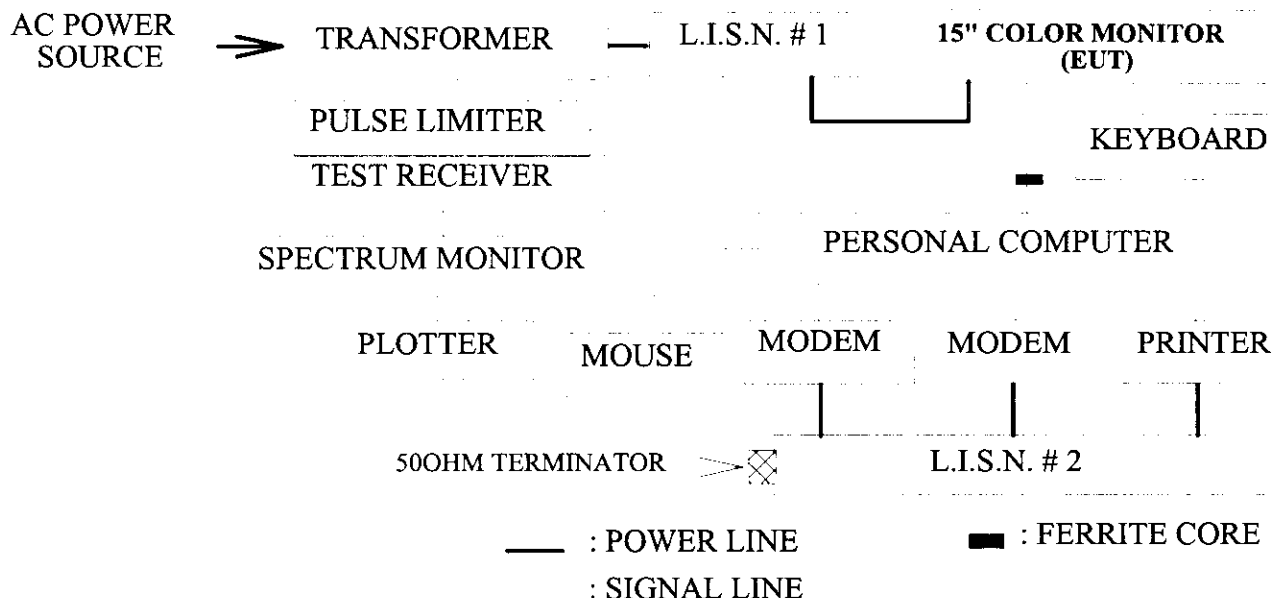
AC POWER SOURCE

TRANSFORMER

L.I.S.N. # 1

15" COLOR MONITOR (EUT)

PULSE LIMITER

TEST RECEIVER

KEYBOARD

SPECTRUM MONITOR

PERSONAL COMPUTER

PLOTTER

MOUSE

MODEM

MODEM

PRINTER

50OHM TERMINATOR

L.I.S.N. # 2

: POWER LINE

: SIGNAL LINE

: FERRITE CORE